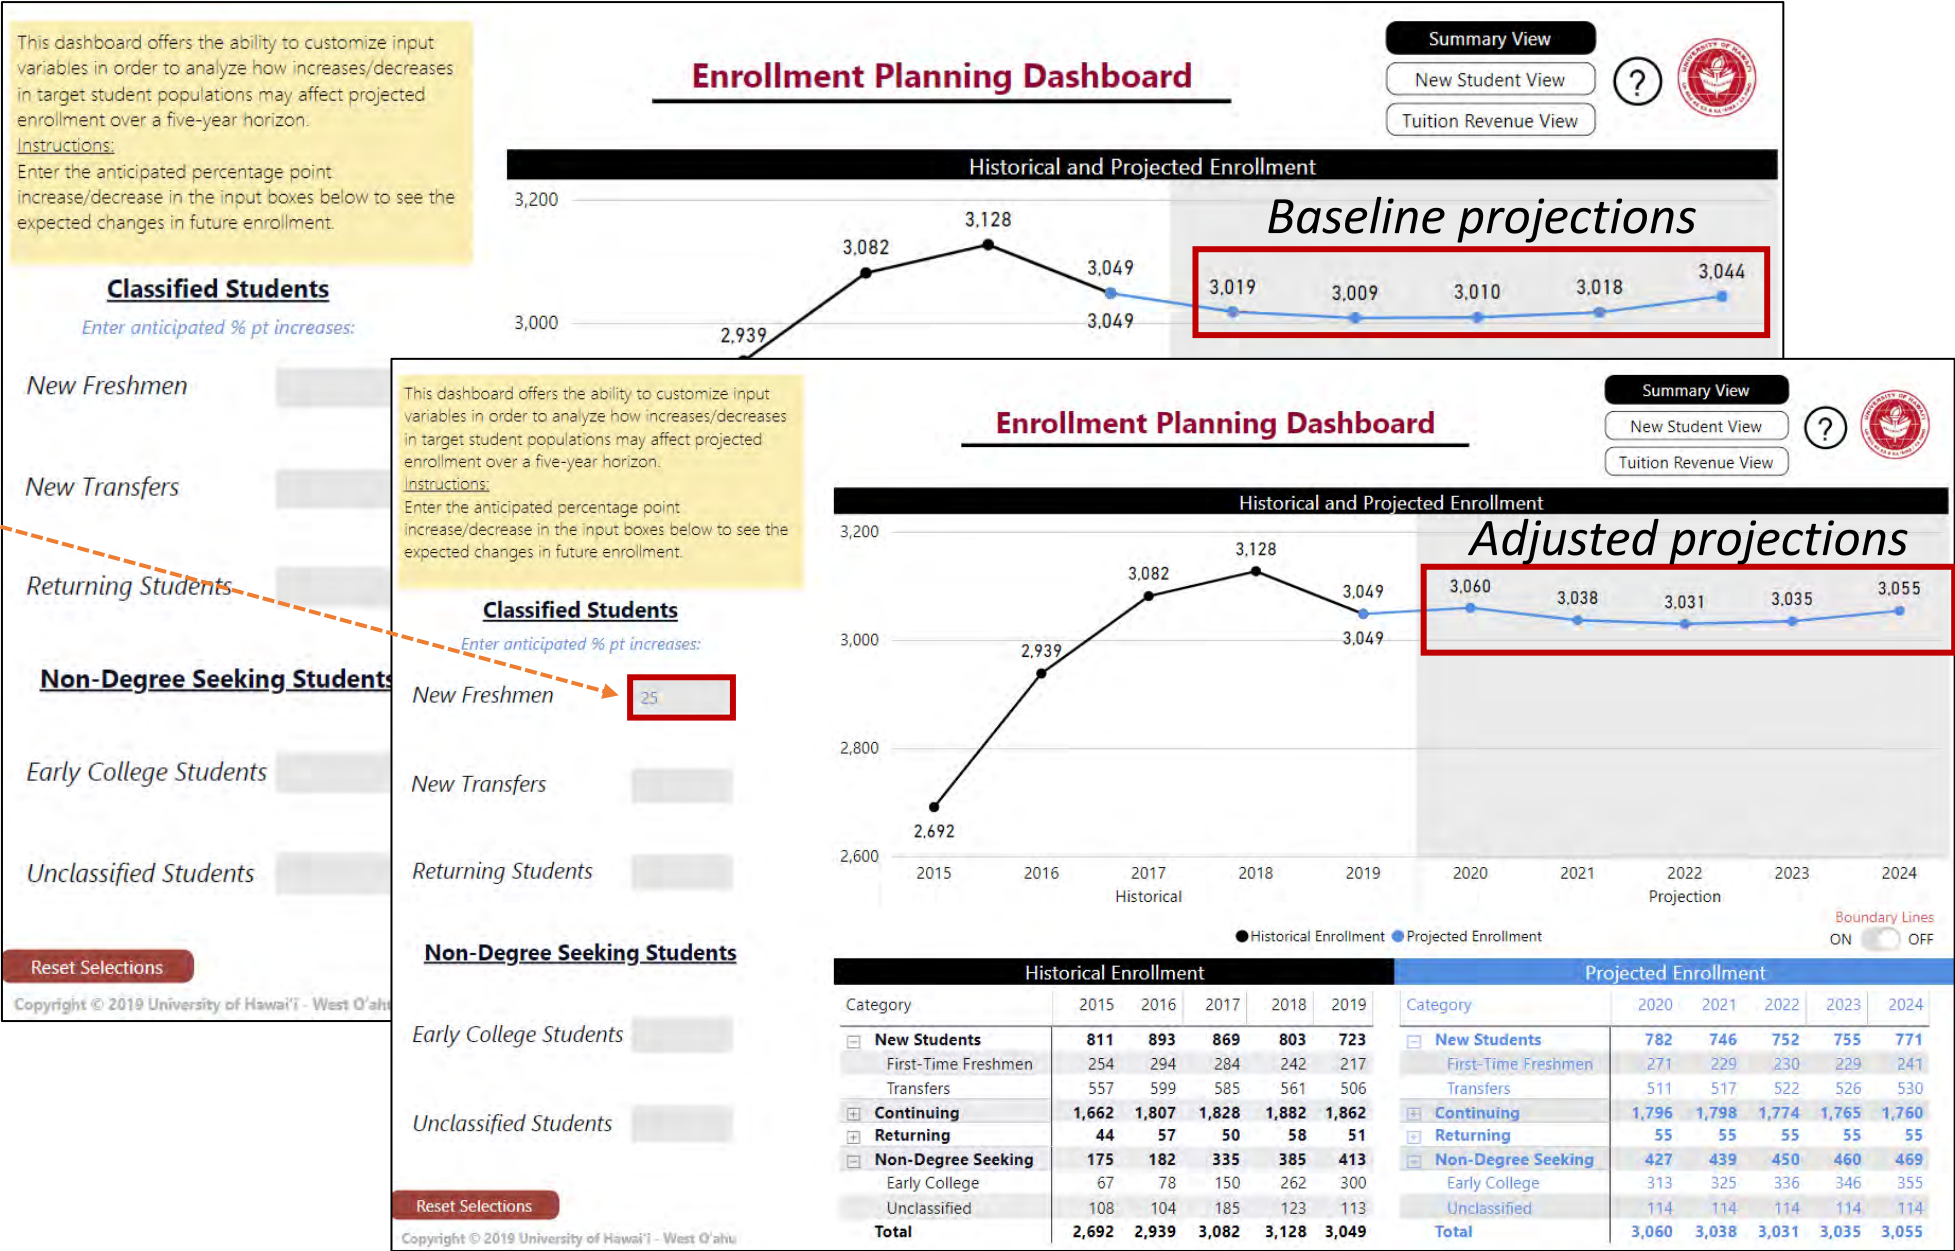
This dashboard offers the ability to customize input variables in order to analyze how increases/decreases in target student populations may affect projected enrollment over a five-year horizon.
Instructions:
Enter the anticipated percentage point increase/decrease in the input boxes below to see the expected changes in future enrollment.

Enrollment Planning Dashboard

Summary View
New Student View
Tuition Revenue View
?

Historical and Projected Enrollment

Baseline projections

3,200
3,000
2,939
3,082
3,128
3,049
3,049
3,019
3,009
3,010
3,018
3,044

Classified Students
Enter anticipated % pt increases:
New Freshmen
New Transfers
Returning Students
Non-Degree Seeking Students
Early College Students
Unclassified Students
Reset Selections
Copyright © 2019 University of Hawai'i - West O'ahu

This dashboard offers the ability to customize input variables in order to analyze how increases/decreases in target student populations may affect projected enrollment over a five-year horizon.
Instructions:
Enter the anticipated percentage point increase/decrease in the input boxes below to see the expected changes in future enrollment.

Enrollment Planning Dashboard

Summary View
New Student View
Tuition Revenue View
?

Historical and Projected Enrollment

Adjusted projections

3,200
3,000
2,800
2,600
2,692
2,939
3,082
3,128
3,049
3,049
3,060
3,038
3,031
3,035
3,055
2015
2016
2017
Historical
2018
2019
2020
2021
2022
Projection
2023
2024

Historical Enrollment Projected Enrollment
Boundary Lines
ON OFF

Classified Students
Enter anticipated % pt increases:
New Freshmen 25
New Transfers
Returning Students
Non-Degree Seeking Students
Early College Students
Unclassified Students
Reset Selections
Copyright © 2019 University of Hawai'i - West O'ahu

Historical Enrollment

| Category | 2015 | 2016 | 2017 | 2018 | 2019 |
|---|---|---|---|---|---|
| New Students | 811 | 893 | 869 | 803 | 723 |
| First-Time Freshmen | 254 | 294 | 284 | 242 | 217 |
| Transfers | 557 | 599 | 585 | 561 | 506 |
| Continuing | 1,662 | 1,807 | 1,828 | 1,882 | 1,862 |
| Returning | 44 | 57 | 50 | 58 | 51 |
| Non-Degree Seeking | 175 | 182 | 335 | 385 | 413 |
| Early College | 67 | 78 | 150 | 262 | 300 |
| Unclassified | 108 | 104 | 185 | 123 | 113 |
| Total | 2,692 | 2,939 | 3,082 | 3,128 | 3,049 |

Projected Enrollment

| Category | 2020 | 2021 | 2022 | 2023 | 2024 |
|---|---|---|---|---|---|
| New Students | 782 | 746 | 752 | 755 | 771 |
| First-Time Freshmen | 271 | 229 | 230 | 229 | 241 |
| Transfers | 511 | 517 | 522 | 526 | 530 |
| Continuing | 1,796 | 1,798 | 1,774 | 1,765 | 1,760 |
| Returning | 55 | 55 | 55 | 55 | 55 |
| Non-Degree Seeking | 427 | 439 | 450 | 460 | 469 |
| Early College | 313 | 325 | 336 | 346 | 355 |
| Unclassified | 114 | 114 | 114 | 114 | 114 |
| Total | 3,060 | 3,038 | 3,031 | 3,035 | 3,055 |